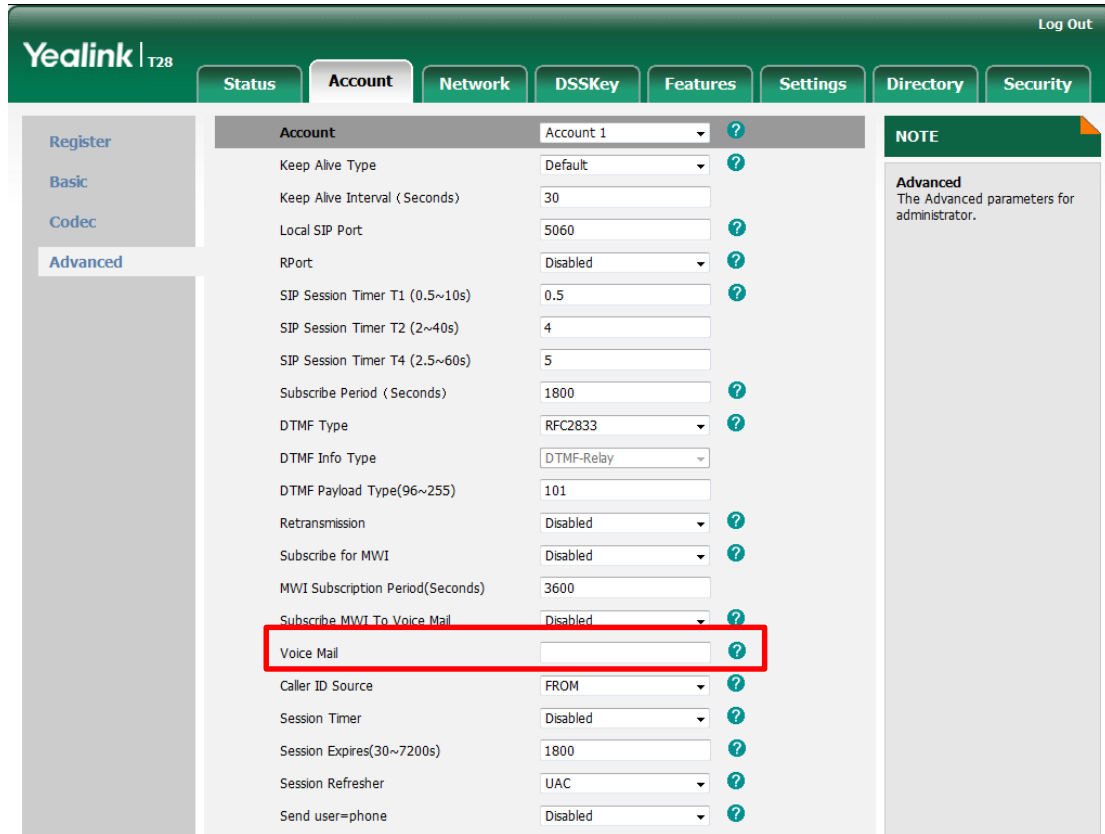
Log Out

Yealink T28

Status Account Network DSSKey Features Settings Directory Security

Register
Basic
Codec
Advanced

| Account | Account 1 |
|---|---|
| Keep Alive Type | Default |
| Keep Alive Interval (Seconds) | 30 |
| Local SIP Port | 5060 |
| RPort | Disabled |
| SIP Session Timer T1 (0.5~10s) | 0.5 |
| SIP Session Timer T2 (2~40s) | 4 |
| SIP Session Timer T4 (2.5~60s) | 5 |
| Subscribe Period (Seconds) | 1800 |
| DTMF Type | RFC2833 |
| DTMF Info Type | DTMF-Relay |
| DTMF Payload Type(96~255) | 101 |
| Retransmission | Disabled |
| Subscribe for MWI | Disabled |
| MWI Subscription Period(Seconds) | 3600 |
| Subscribe MWI To Voice Mail | Disabled |
| Voice Mail | |
| Caller ID Source | FROM |
| Session Timer | Disabled |
| Session Expires(30~7200s) | 1800 |
| Session Refresher | UAC |
| Send user=phone | Disabled |

NOTE

Advanced
The Advanced parameters for administrator.